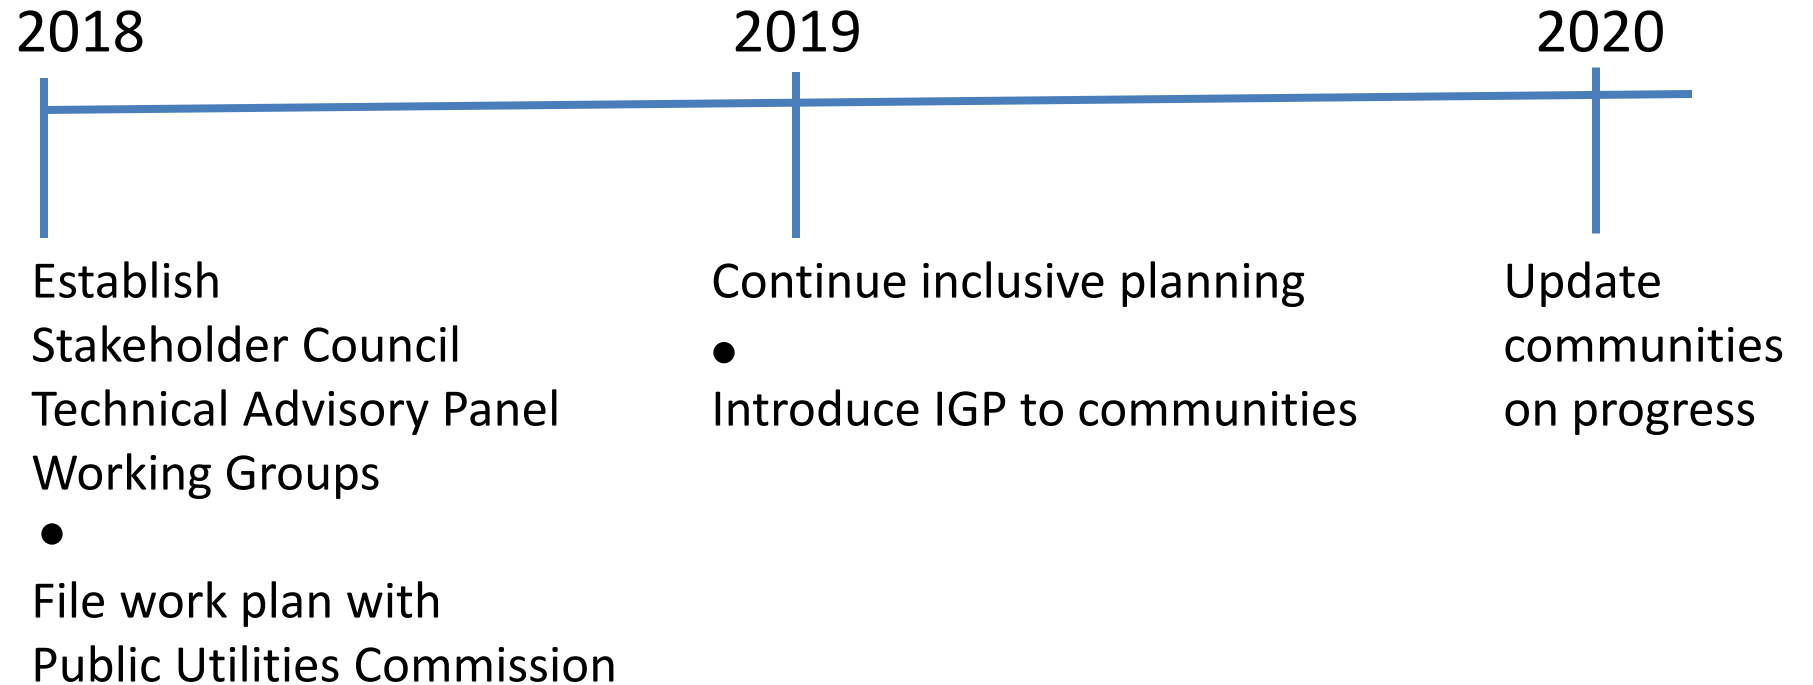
2018

Establish
Stakeholder Council
Technical Advisory Panel
Working Groups
●
File work plan with
Public Utilities Commission

2019

Continue inclusive planning
●
Introduce IGP to communities

2020

Update
communities
on progress